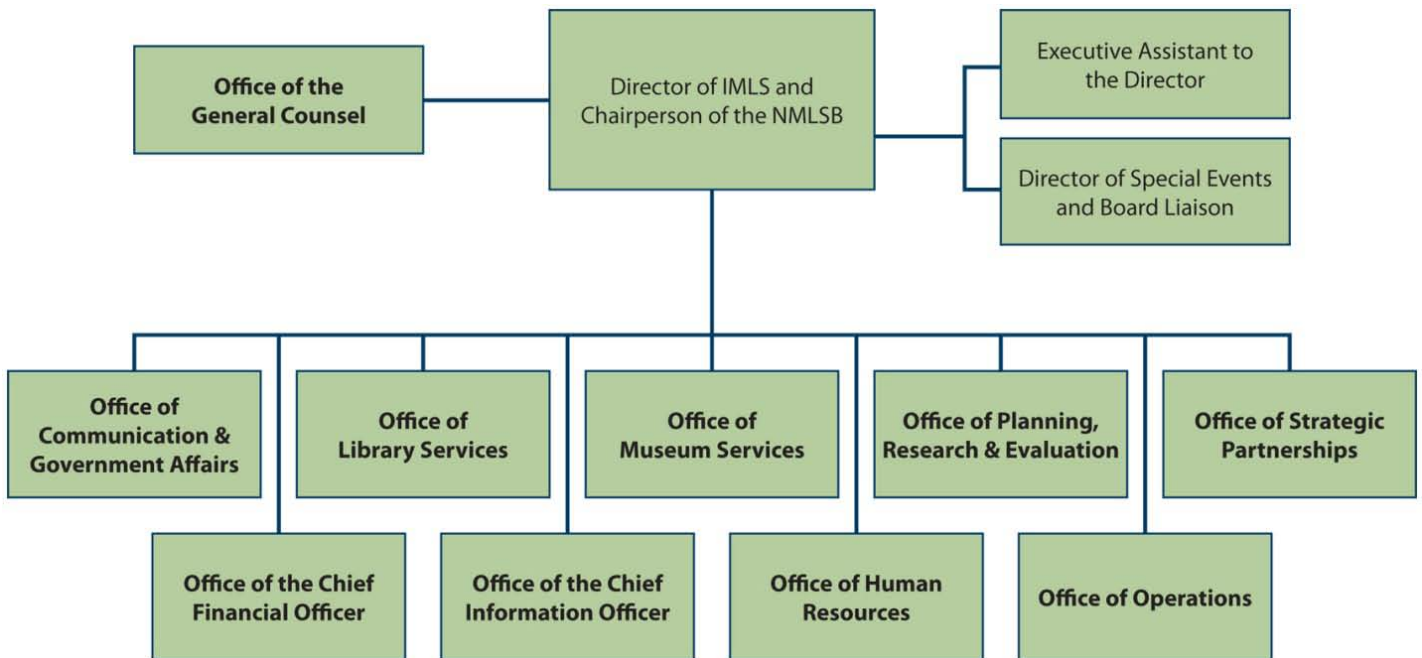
Office of the General Counsel

Director of IMLS and Chairperson of the NMLSB

Executive Assistant to the Director

Director of Special Events and Board Liaison

Office of Communication & Government Affairs

Office of Library Services

Office of Museum Services

Office of Planning, Research & Evaluation

Office of Strategic Partnerships

Office of the Chief Financial Officer

Office of the Chief Information Officer

Office of Human Resources

Office of Operations